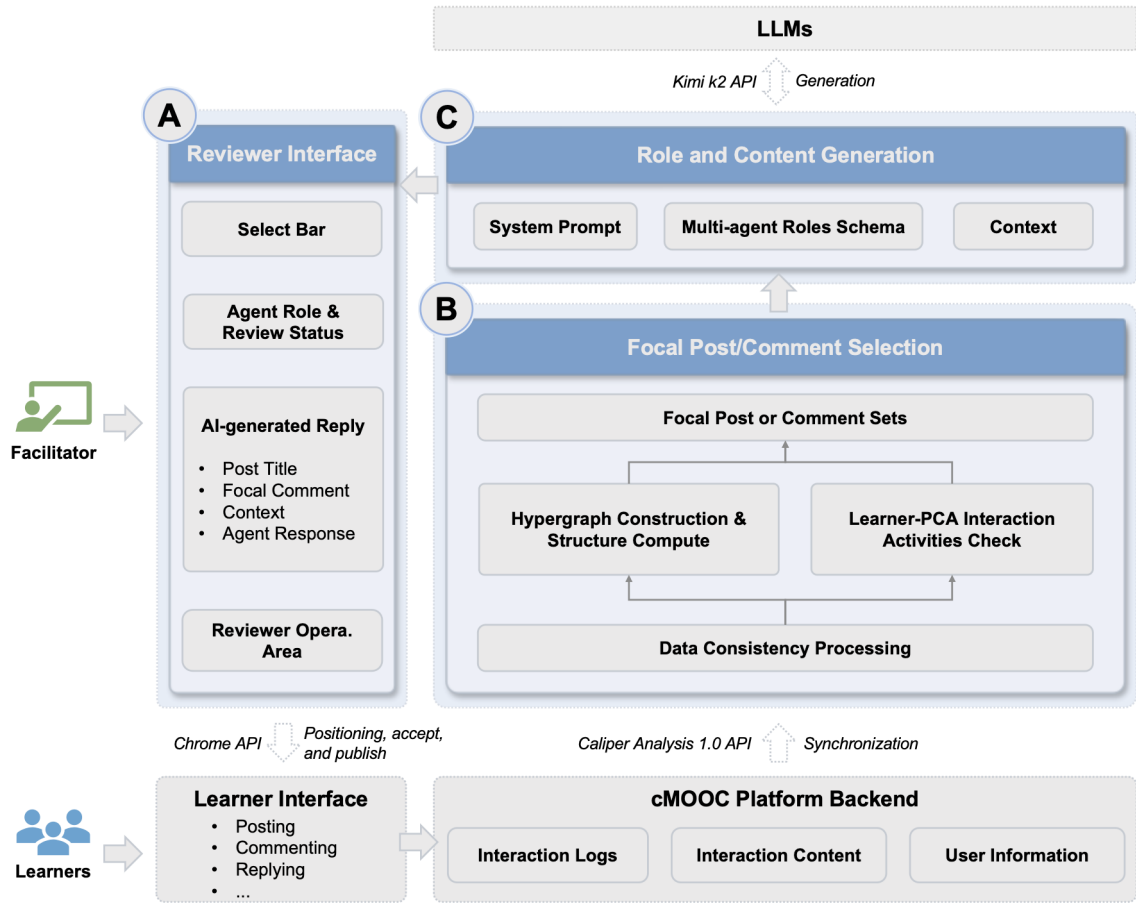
LLMs

Kimi k2 API Generation

A

Reviewer Interface

Select Bar

Agent Role & Review Status

AI-generated Reply

- Post Title
- Focal Comment
- Context
- Agent Response

Reviewer Opera. Area

C

Role and Content Generation

System Prompt

Multi-agent Roles Schema

Context

B

Focal Post/Comment Selection

Focal Post or Comment Sets

Hypergraph Construction & Structure Compute

Learner-PCA Interaction Activities Check

Data Consistency Processing

Facilitator

Chrome API Positioning, accept, and publish

Caliper Analysis 1.0 API Synchronization

Learners

Learner Interface

- Posting
- Commenting
- Replying
- ...

cMOOC Platform Backend

Interaction Logs

Interaction Content

User Information